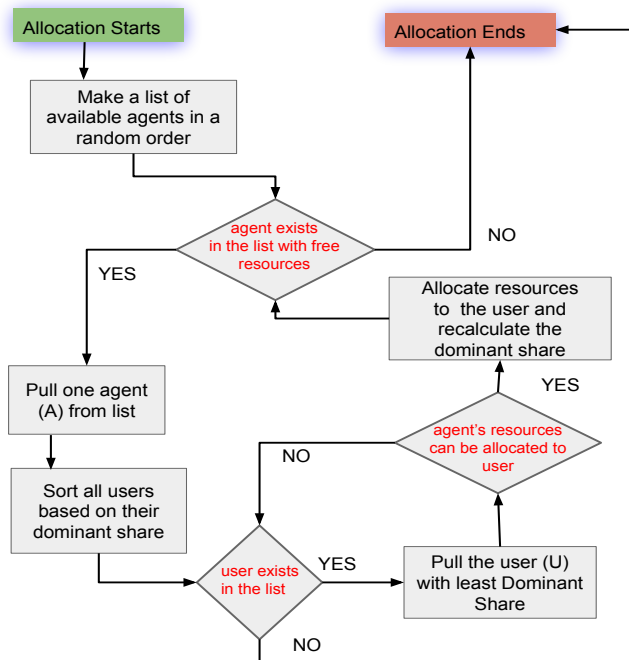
Allocation Starts

Allocation Ends

Make a list of available agents in a random order

agent exists in the list with free resources

NO

YES

Allocate resources to the user and recalculate the dominant share

Pull one agent (A) from list

YES

agent's resources can be allocated to user

NO

Sort all users based on their dominant share

user exists in the list

YES

Pull the user (U) with least Dominant Share

NO